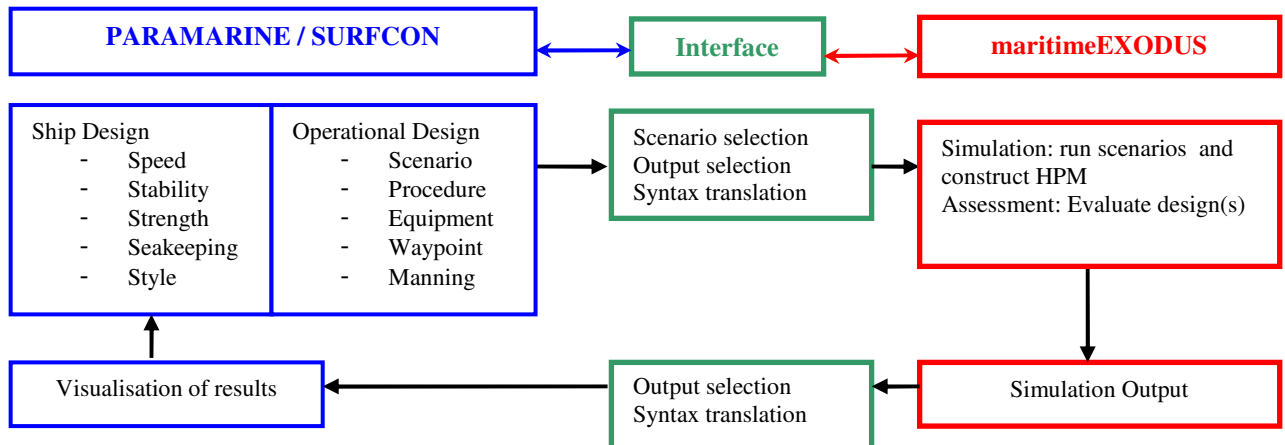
PARAMARINE / SURFCON

Interface

maritimeEXODUS

Ship Design
- Speed
- Stability
- Strength
- Seakeeping
- Style

Operational Design
- Scenario
- Procedure
- Equipment
- Waypoint
- Manning

Scenario selection
Output selection
Syntax translation

Simulation: run scenarios and construct HPM
Assessment: Evaluate design(s)

Visualisation of results

Output selection
Syntax translation

Simulation Output